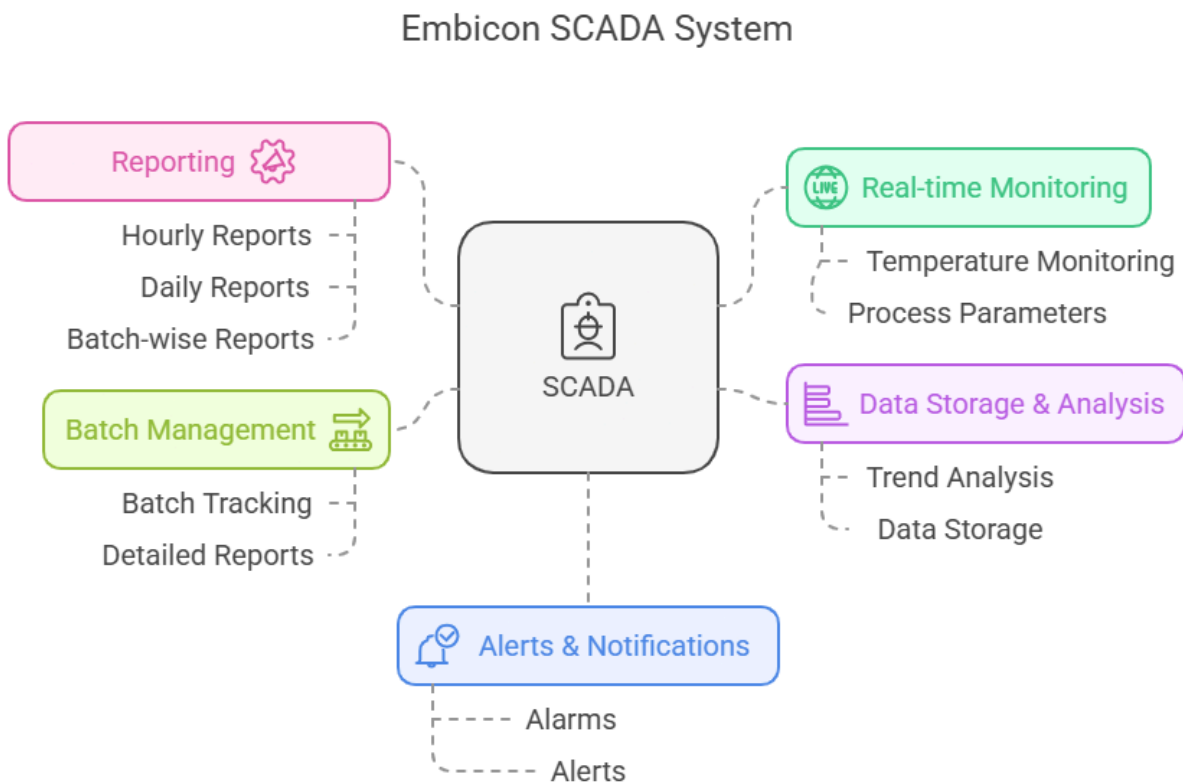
Embicon SCADA System

Reporting

Hourly Reports

Daily Reports

Batch-wise Reports

SCADA

Real-time Monitoring

LIVE

Temperature Monitoring

Process Parameters

Batch Management

Batch Tracking

Detailed Reports

Data Storage & Analysis

Trend Analysis

Data Storage

Alerts & Notifications

Alarms

Alerts